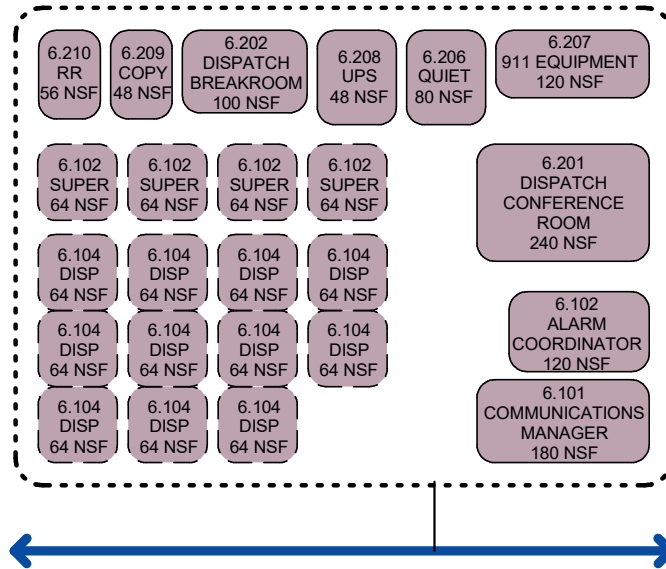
6.210
RR
56 NSF

6.209
COPY
48 NSF

6.202
DISPATCH
BREAKROOM
100 NSF

6.208
UPS
48 NSF

6.206
QUIET
80 NSF

6.207
911 EQUIPMENT
120 NSF

6.102
SUPER
64 NSF

6.102
SUPER
64 NSF

6.102
SUPER
64 NSF

6.102
SUPER
64 NSF

6.201
DISPATCH
CONFERENCE
ROOM
240 NSF

6.104
DISP
64 NSF

6.104
DISP
64 NSF

6.104
DISP
64 NSF

6.104
DISP
64 NSF

6.102
ALARM
COORDINATOR
120 NSF

6.104
DISP
64 NSF

6.104
DISP
64 NSF

6.104
DISP
64 NSF

6.104
DISP
64 NSF

6.104
DISP
64 NSF

6.104
DISP
64 NSF

6.104
DISP
64 NSF

6.101
COMMUNICATIONS
MANAGER
180 NSF